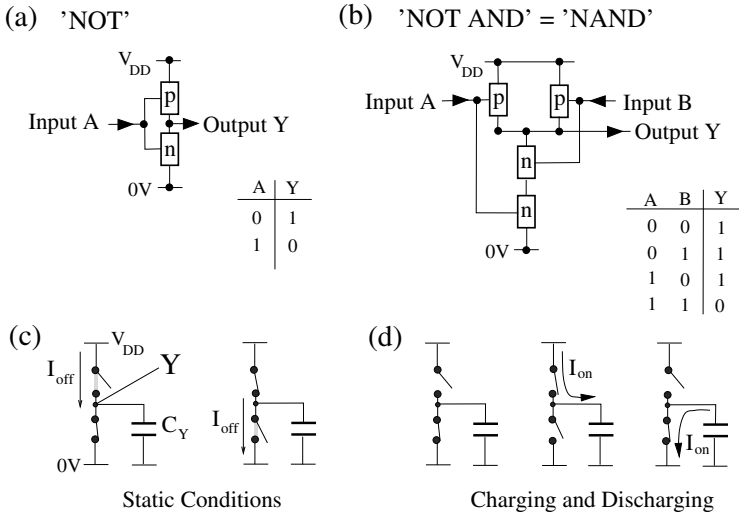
(a) 'NOT'

$V_{DD}$

p

Input A

Output Y

n

0V

| A | Y |
|---|---|
| 0 | 1 |
| 1 | 0 |

(b) 'NOT AND' = 'NAND'

$V_{DD}$

p

p

Input A

Input B

Output Y

n

n

0V

| A | B | Y |
|---|---|---|
| 0 | 0 | 1 |
| 0 | 1 | 1 |
| 1 | 0 | 1 |
| 1 | 1 | 0 |

(c)

$V_{DD}$

$I_{off}$

Y

$C_Y$

0V

$I_{off}$

Static Conditions

(d)

$I_{on}$

$I_{on}$

Charging and Discharging